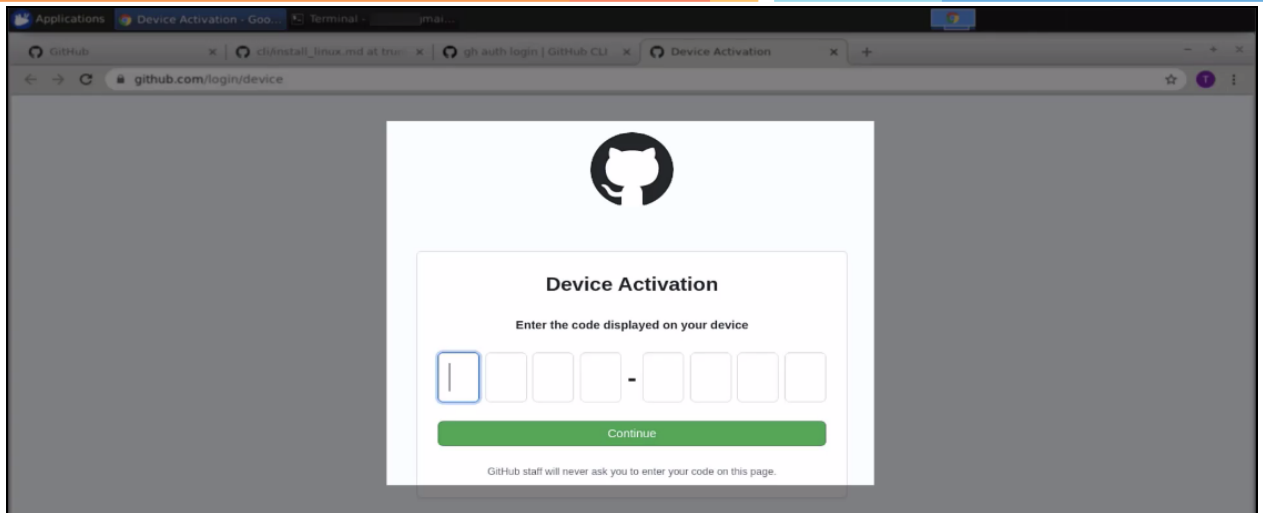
Applications Device Activation - Goo... Terminal - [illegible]mai...

GitHub ×
cli/install_linux.md at trun ×
gh auth login | GitHub CLI ×
Device Activation ×
+

github.com/login/device

T

Device Activation

Enter the code displayed on your device

-

Continue

GitHub staff will never ask you to enter your code on this page.